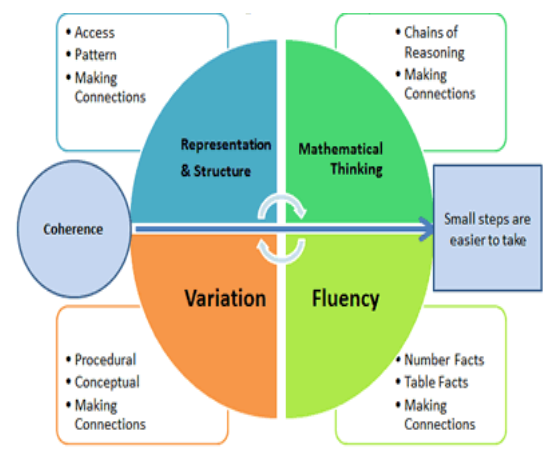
- Access
- Pattern
- Making Connections

- Chains of Reasoning
- Making Connections

Representation & Structure

Mathematical Thinking

Coherence

Small steps are easier to take

Variation

Fluency

- Procedural
- Conceptual
- Making Connections

- Number Facts
- Table Facts
- Making Connections